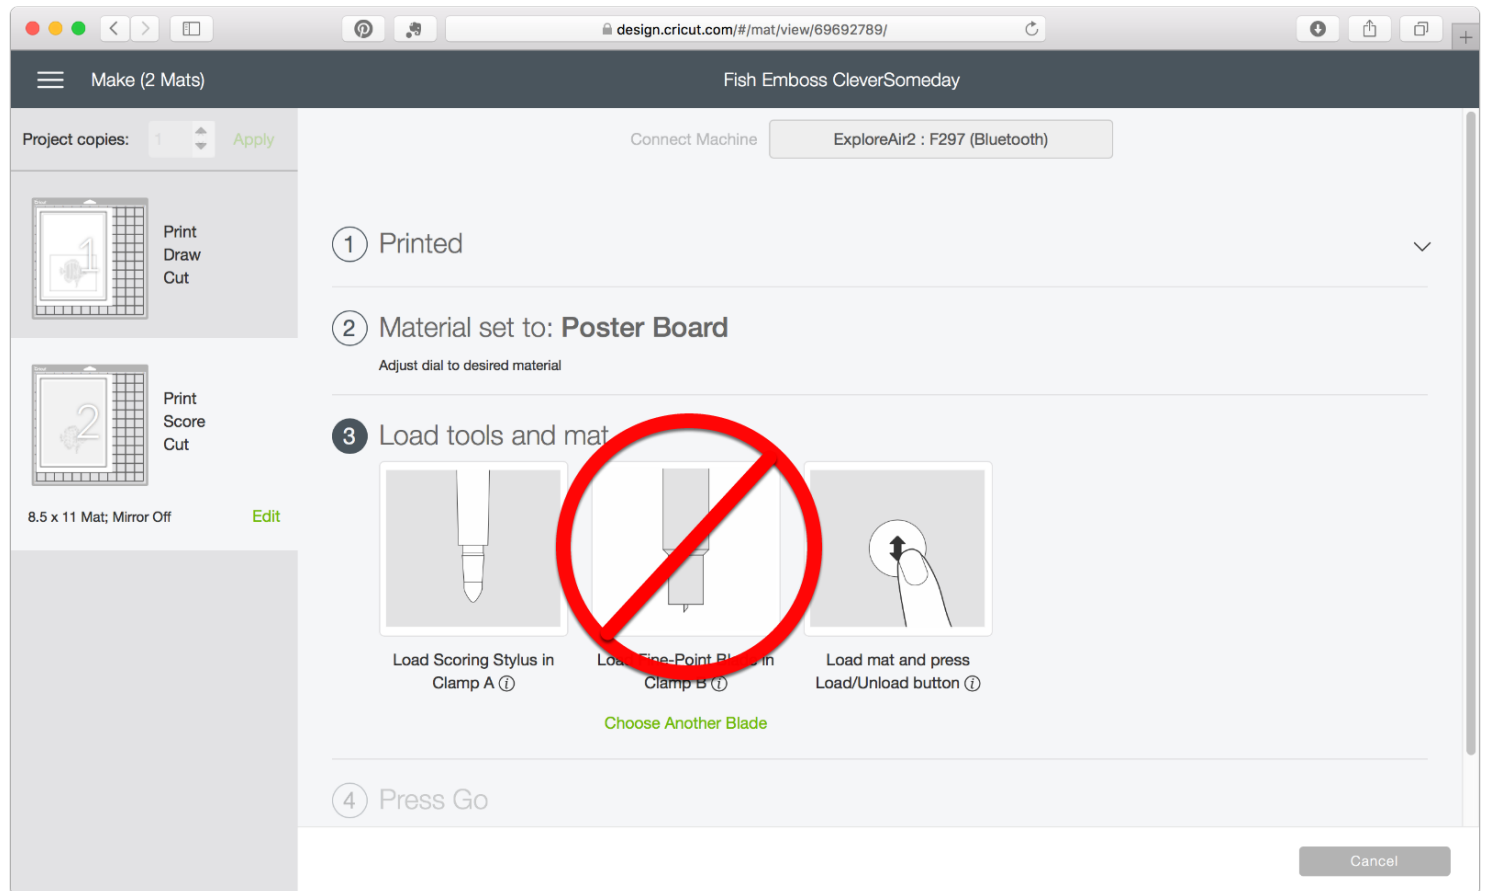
design.cricut.com/#/mat/view/69692789/

Make (2 Mats)

Fish Emboss CleverSomeday

Project copies: 1 Apply

Connect Machine

ExploreAir2 : F297 (Bluetooth)

1
Print
Draw
Cut

2
Print
Score
Cut

8.5 x 11 Mat; Mirror Off

Edit

1 Printed

2 Material set to: **Poster Board**

Adjust dial to desired material

3 Load tools and mat

Load Scoring Stylus in Clamp A ⓘ

Loa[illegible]Fine-Point Bl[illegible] in Clamp B ⓘ

Load mat and press Load/Unload button ⓘ

Choose Another Blade

4 Press Go

Cancel